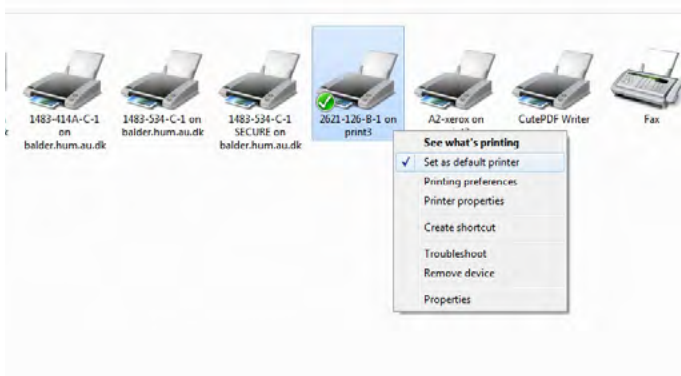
1483-414A-C-1 on balder.hum.au.dk

1483-534-C-1 on balder.hum.au.dk

1483-534-C-1 SECURE on balder.hum.au.dk

2621-126-B-1 on print3

A2-xerox on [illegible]

CutePDF Writer

Fax

See what's printing
✓ Set as default printer
Printing preferences
Printer properties
Create shortcut
Troubleshoot
Remove device
Properties